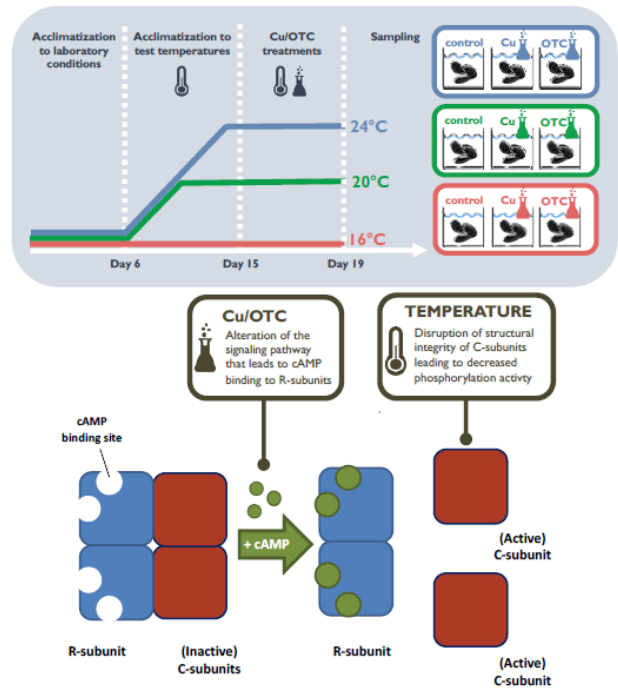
Acclimatization to laboratory conditions

Acclimatization to test temperatures

Cu/OTC treatments

Sampling

control Cu OTC

control Cu OTC

control Cu OTC

24°C

20°C

16°C

Day 6

Day 15

Day 19

Cu/OTC

Alteration of the signaling pathway that leads to cAMP binding to R-subunits

TEMPERATURE

Disruption of structural integrity of C-subunits leading to decreased phosphorylation activty

cAMP binding site

+ cAMP

R-subunit

(Inactive) C-subunits

R-subunit

(Active) C-subunit

(Active) C-subunit